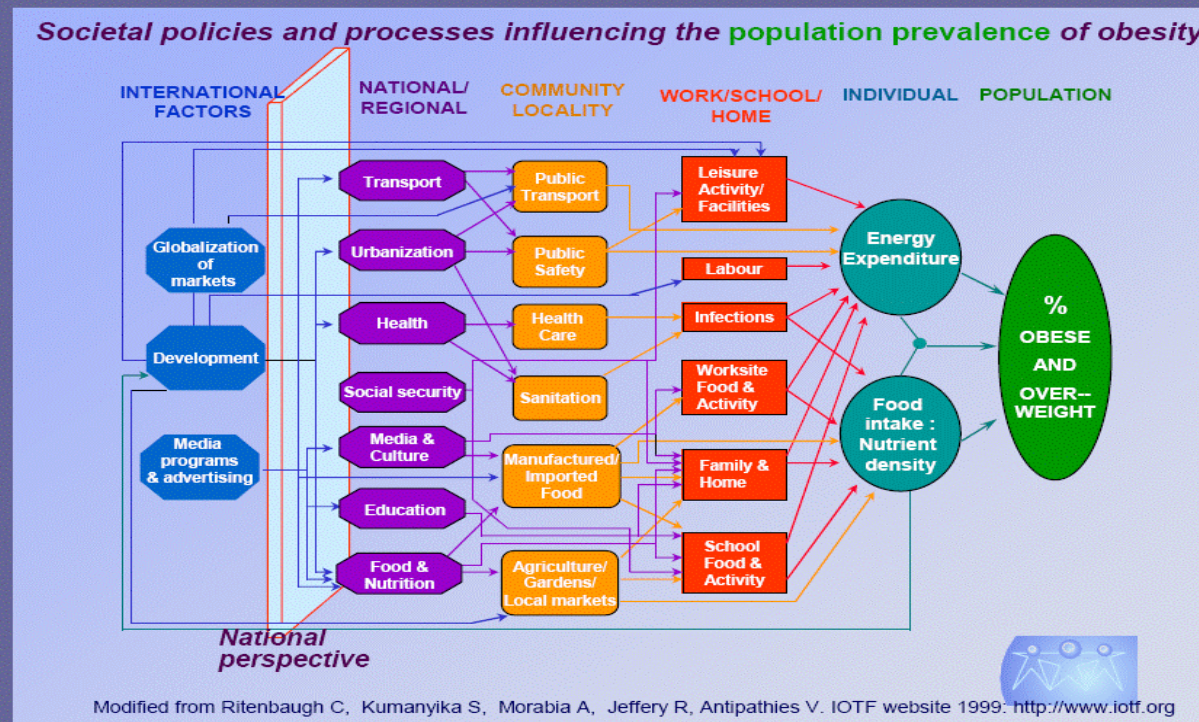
Societal policies and processes influencing the population prevalence of obesity

INTERNATIONAL FACTORS

NATIONAL/ REGIONAL

COMMUNITY LOCALITY

WORK/SCHOOL/ HOME

INDIVIDUAL

POPULATION

Globalization of markets

Development

Media programs & advertising

Transport

Urbanization

Health

Social security

Media & Culture

Education

Food & Nutrition

Public Transport

Public Safety

Health Care

Sanitation

Manufactured/ Imported Food

Agriculture/ Gardens/ Local markets

Leisure Activity/ Facilities

Labour

Infections

Worksite Food & Activity

Family & Home

School Food & Activity

Energy Expenditure

Food intake : Nutrient density

% OBESE AND OVER-- WEIGHT

National perspective

Modified from Ritenbaugh C, Kumanyika S, Morabia A, Jeffery R, Antipathies V. IOTF website 1999: http://www.iotf.org